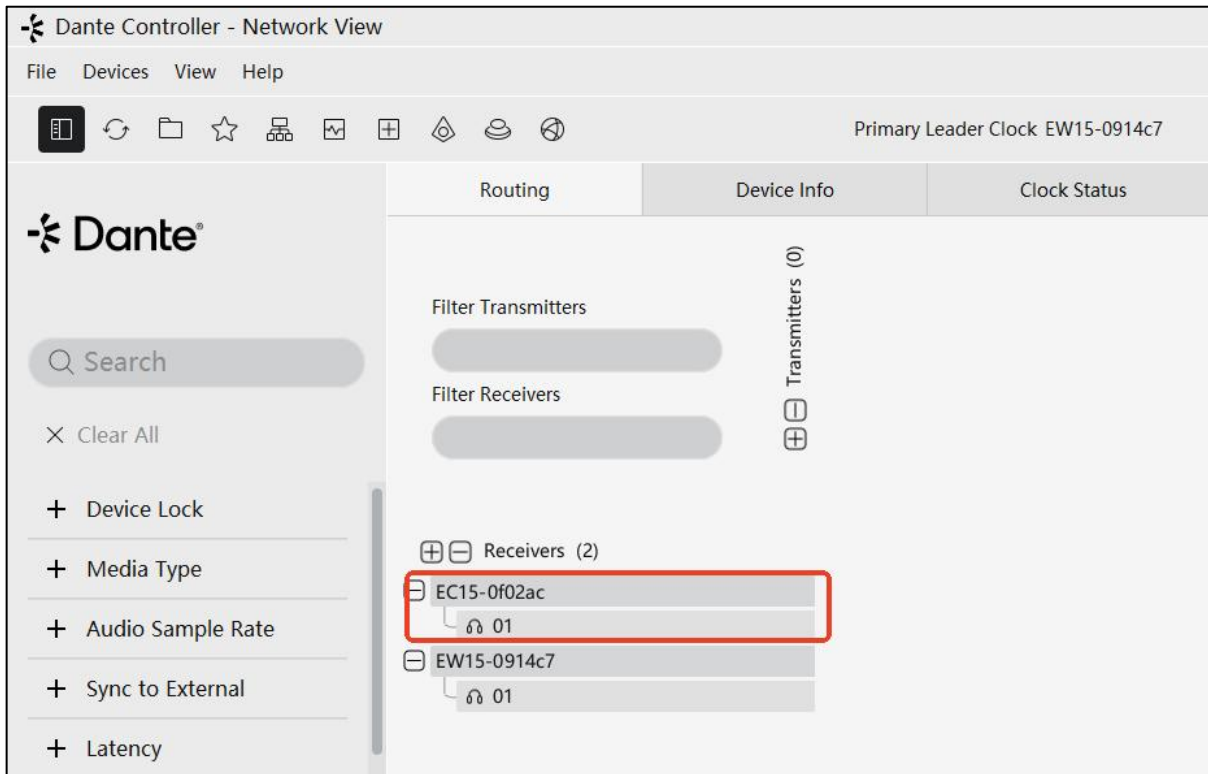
Dante Controller - Network View

File Devices View Help

Primary Leader Clock EW15-0914c7

Routing | Device Info | Clock Status

Dante®

Search

× Clear All

+ Device Lock

+ Media Type

+ Audio Sample Rate

+ Sync to External

+ Latency

Filter Transmitters

Filter Receivers

Transmitters (0)

Receivers (2)

EC15-0f02ac

01

EW15-0914c7

01